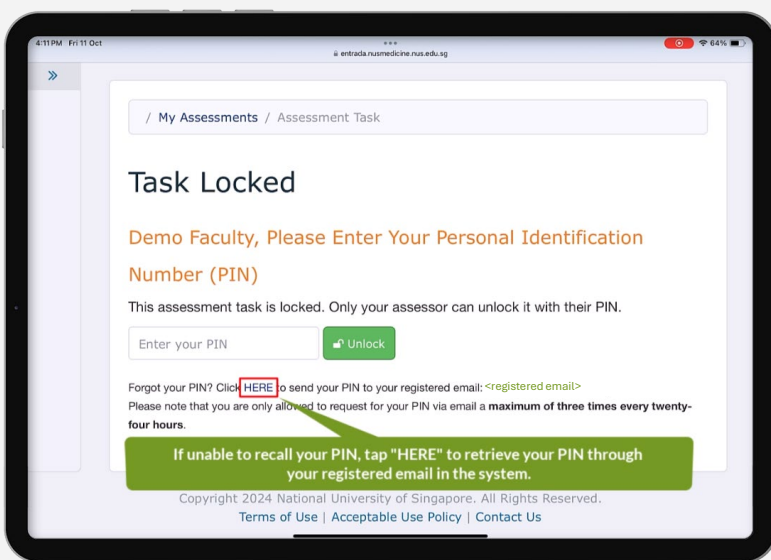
4:11 PM Fri 11 Oct
entrada.nusmedicine.nus.edu.sg
64%

»

/ My Assessments / Assessment Task

Task Locked

Demo Faculty, Please Enter Your Personal Identification Number (PIN)

This assessment task is locked. Only your assessor can unlock it with their PIN.

Enter your PIN
Unlock

Forgot your PIN? Click HERE to send your PIN to your registered email: <registered email>
Please note that you are only allowed to request for your PIN via email a **maximum of three times every twenty-four hours**.

If unable to recall your PIN, tap "HERE" to retrieve your PIN through your registered email in the system.

Copyright 2024 National University of Singapore. All Rights Reserved.
Terms of Use | Acceptable Use Policy | Contact Us